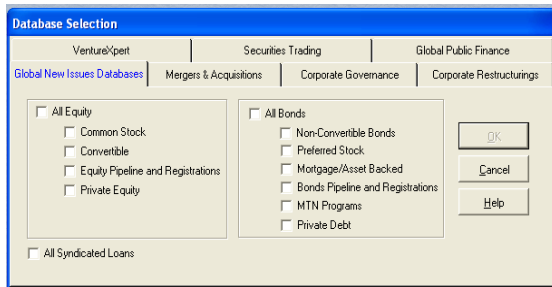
Database Selection

VentureXpert
Securities Trading
Global Public Finance
Global New Issues Databases
Mergers & Acquisitions
Corporate Governance
Corporate Restructurings

All Equity
Common Stock
Convertible
Equity Pipeline and Registrations
Private Equity

All Bonds
Non-Convertible Bonds
Preferred Stock
Mortgage/Asset Backed
Bonds Pipeline and Registrations
MTN Programs
Private Debt

OK
Cancel
Help

All Syndicated Loans